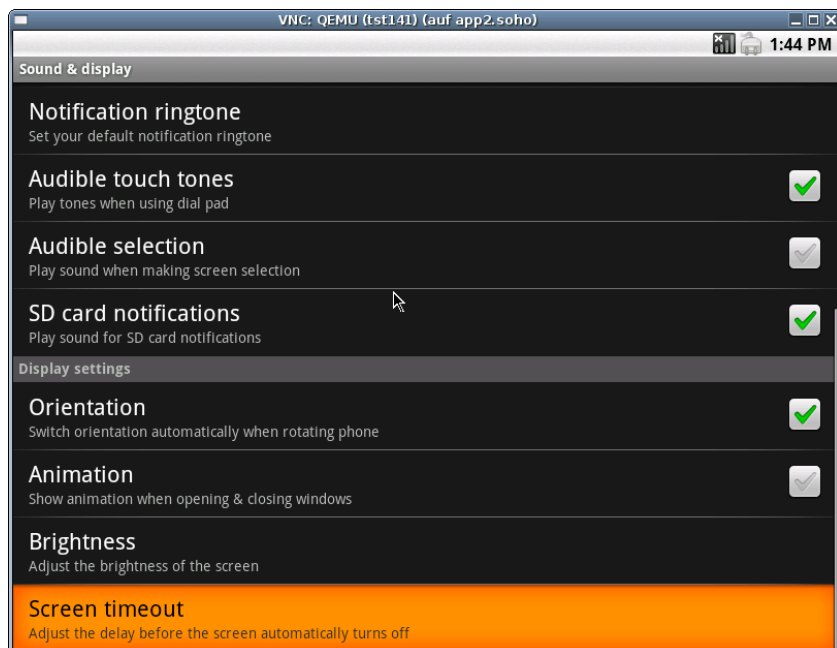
VNC: QEMU (tst141) (auf app2.soho)

1:44 PM

Sound & display

Notification ringtone
Set your default notification ringtone

Audible touch tones
Play tones when using dial pad

Audible selection
Play sound when making screen selection

SD card notifications
Play sound for SD card notifications

Display settings

Orientation
Switch orientation automatically when rotating phone

Animation
Show animation when opening & closing windows

Brightness
Adjust the brightness of the screen

Screen timeout
Adjust the delay before the screen automatically turns off